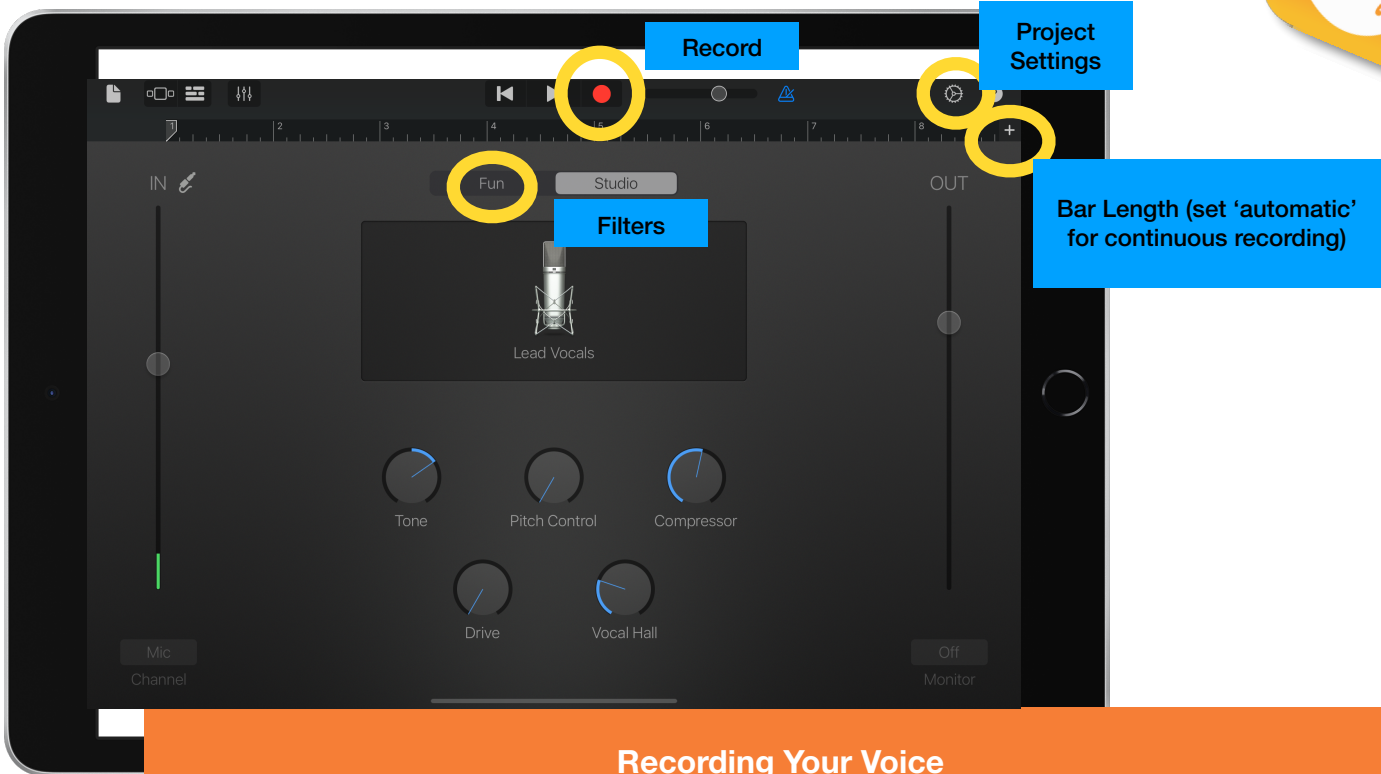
Record

Project Settings

1 2 3 4 5 6 7 8 +

IN

Fun Studio

Filters

OUT

Bar Length (set ‘automatic’ for continuous recording)

Lead Vocals

Tone Pitch Control Compressor

Drive Vocal Hall

Mic
Channel

Off
Monitor

Recording Your Voice